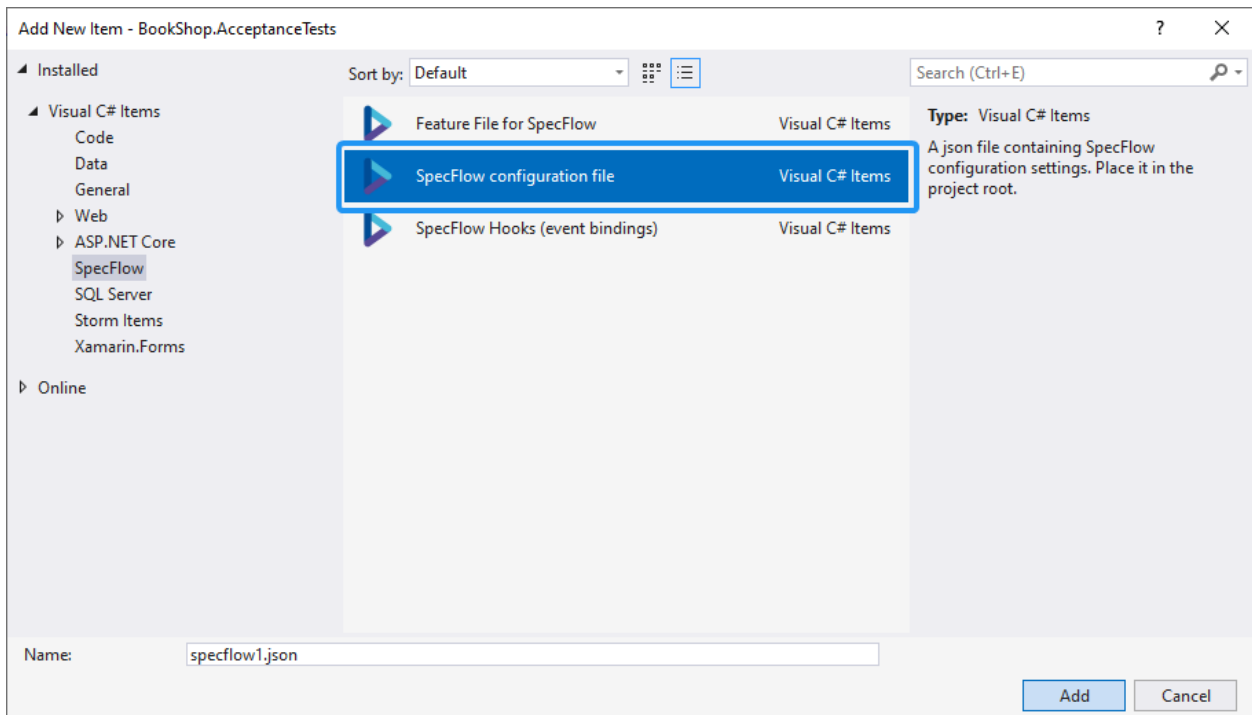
Add New Item - BookShop.AcceptanceTests

?

✕

Installed

Visual C# Items
Code
Data
General
Web
ASP.NET Core
SpecFlow
SQL Server
Storm Items
Xamarin.Forms

Online

Sort by: Default

Feature File for SpecFlow Visual C# Items

SpecFlow configuration file Visual C# Items

SpecFlow Hooks (event bindings) Visual C# Items

Search (Ctrl+E)

Type: Visual C# Items

A json file containing SpecFlow configuration settings. Place it in the project root.

Name: specflow1.json

Add

Cancel